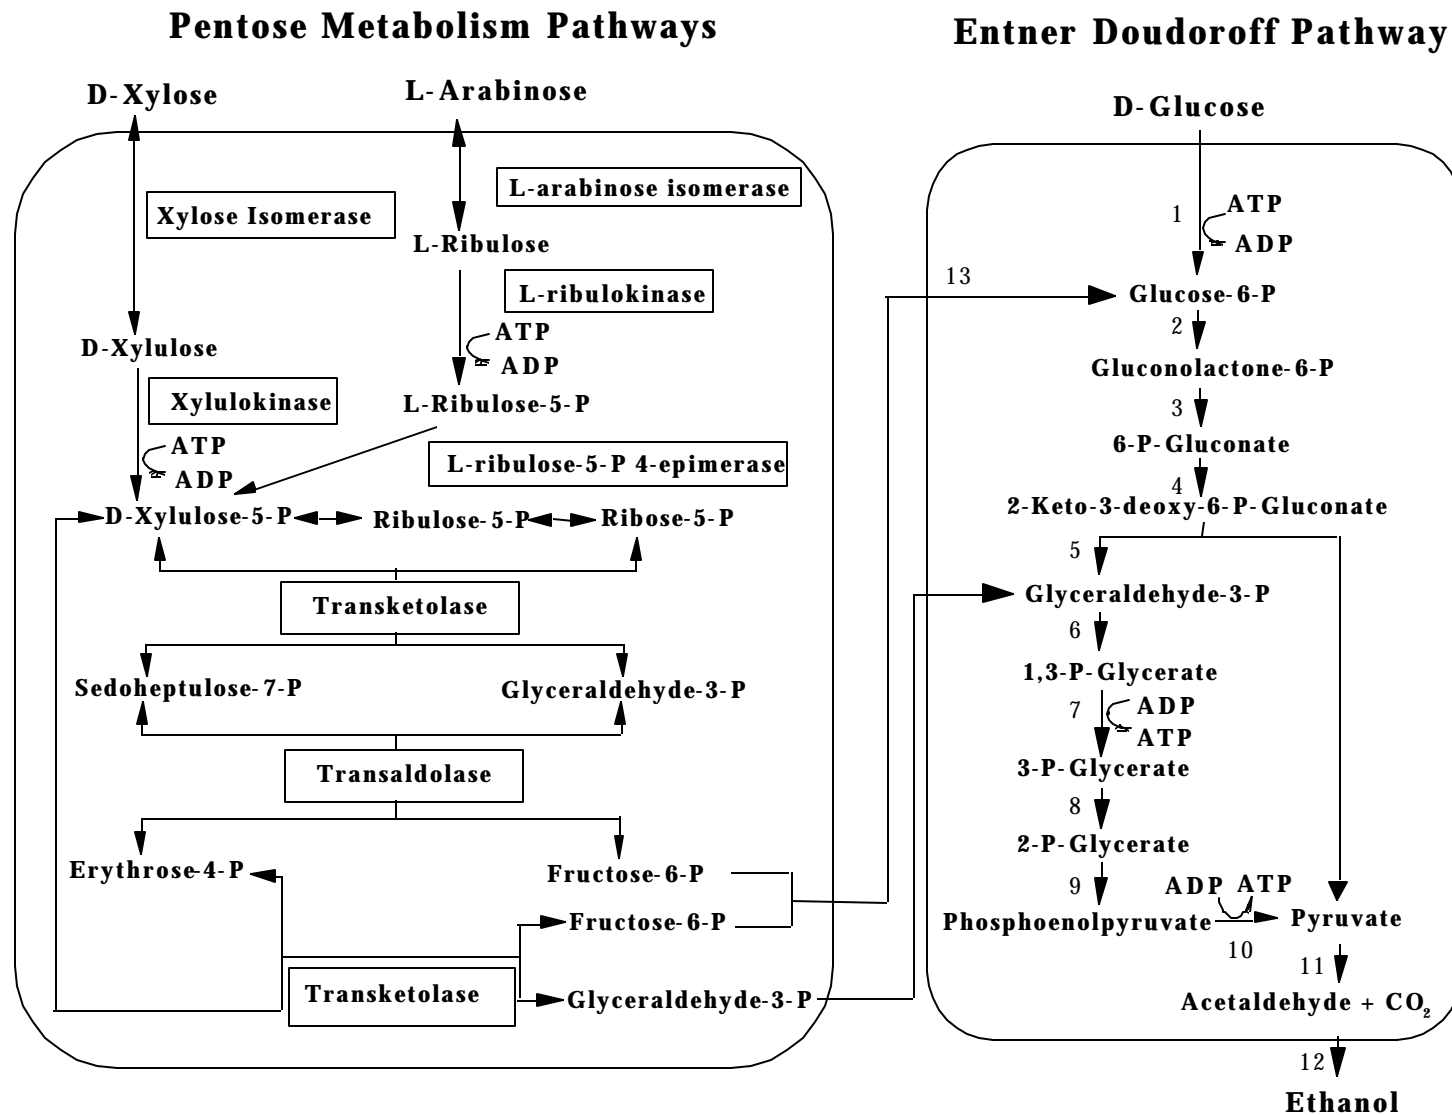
Pentose Metabolism Pathways

D-Xylose

L-Arabinose

Xylose Isomerase

L-arabinose isomerase

L-Ribulose

L-ribulokinase

ATP

ADP

D-Xylulose

Xylulokinase

L-Ribulose-5-P

ATP

ADP

L-ribulose-5-P 4-epimerase

D-Xylulose-5-P

Ribulose-5-P

Ribose-5-P

Transketolase

Sedoheptulose-7-P

Glyceraldehyde-3-P

Transaldolase

Erythrose-4-P

Fructose-6-P

Fructose-6-P

Transketolase

Glyceraldehyde-3-P

Entner Doudoroff Pathway

D-Glucose

1

ATP

ADP

13

Glucose-6-P

2

Gluconolactone-6-P

3

6-P-Gluconate

4

2-Keto-3-deoxy-6-P-Gluconate

5

Glyceraldehyde-3-P

6

1,3-P-Glycerate

7

ADP

ATP

3-P-Glycerate

8

2-P-Glycerate

9

ADP ATP

Phosphoenolpyruvate

Pyruvate

10

11

Acetaldehyde + $CO_2$

12

Ethanol